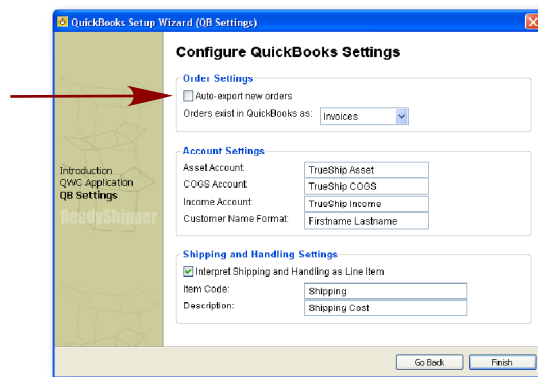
QuickBooks Setup Wizard (QB Settings)

Introduction
QWC Application
QB Settings

ReadyShipper

Configure QuickBooks Settings

Order Settings

Auto-export new orders

Orders exist in QuickBooks as: Invoices

Account Settings

Asset Account: TrueShip Asset
COGS Account: TrueShip COGS
Income Account: TrueShip Income
Customer Name Format: Firstname Lastname

Shipping and Handling Settings

Interpret Shipping and Handling as Line Item

Item Code: Shipping
Description: Shipping Cost

Go Back
Finish